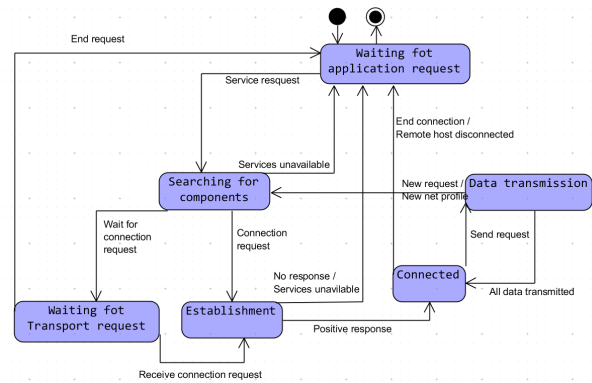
End request

Waiting fot application request

Service resquest

End connection / Remote host disconnected

Services unavailable

Searching for components

New request / New net profile

Data transmission

Wait for connection request

Connection request

Send request

No response / Services unavilable

Connected

All data transmitted

Waiting fot Transport request

Establishment

Positive response

Receive connection request